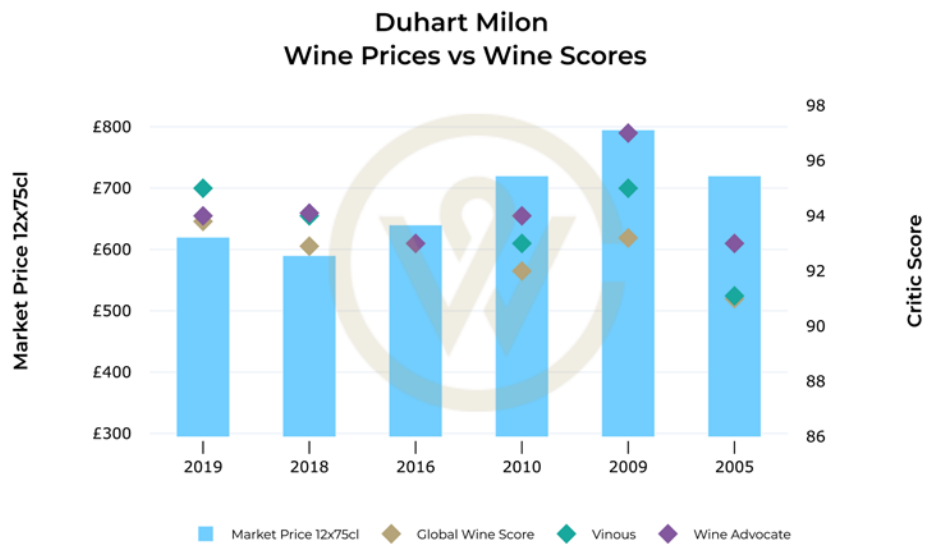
Duhart Milon
Wine Prices vs Wine Scores

Market Price 12x75cl

£800
£700
£600
£500
£400
£300

98
96
94
92
90
88
86

Critic Score

2019
2018
2016
2010
2009
2005

Market Price 12x75cl
Global Wine Score
Vinous
Wine Advocate